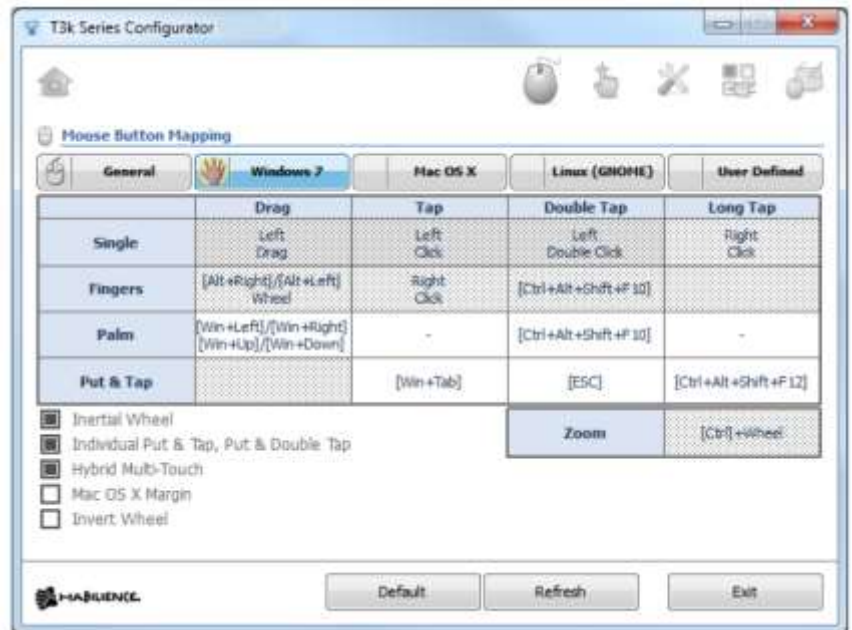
T3k Series Configurator

Mouse Button Mapping

General | Windows 7 | Mac OS X | Linux (GNOME) | User Defined

| | Drag | Tap | Double Tap | Long Tap |
|---|---|---|---|---|
| Single | Left Drag | Left Click | Left Double Click | Right Click |
| Fingers | [Alt+Right]/[Alt+Left] Wheel | Right Click | [Ctrl+Alt+Shift+F10] | |
| Palm | [Win+Left]/[Win+Right] [Win+Up]/[Win+Down] | - | [Ctrl+Alt+Shift+F10] | - |
| Put & Tap | | [Win+Tab] | [ESC] | [Ctrl+Alt+Shift+F12] |

Inertial Wheel
Individual Put & Tap, Put & Double Tap
Hybrid Multi-Touch
Mac OS X Margin
Invert Wheel

| Zoom | [Ctrl]+Wheel |
|---|---|

HABUENCE

Default | Refresh | Exit